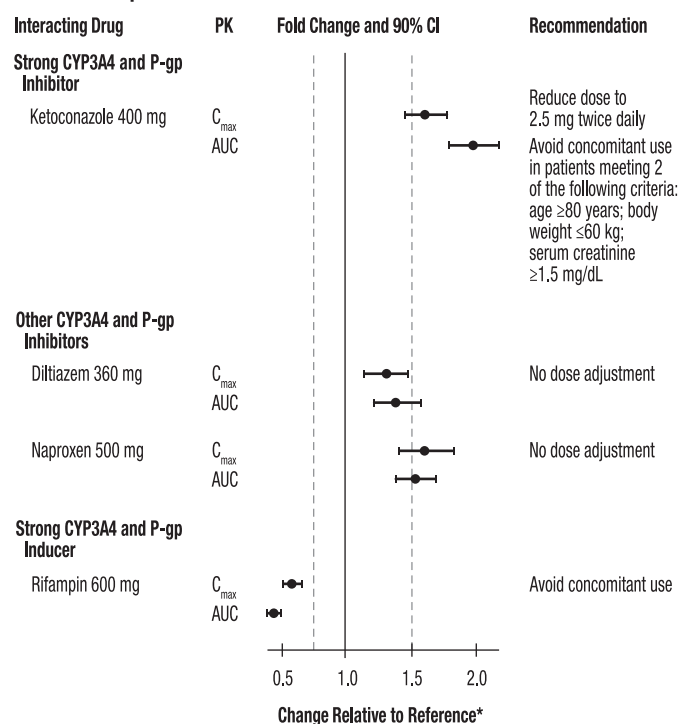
| Interacting Drug | PK | Fold Change and 90% CI | Recommendation |
|---|---|---|---|
| **Strong CYP3A4 and P-gp Inhibitor** | | | |
| Ketoconazole 400 mg | $C_{max}$ | | Reduce dose to 2.5 mg twice daily |
| | AUC | | Avoid concomitant use in patients meeting 2 of the following criteria: age ≥80 years; body weight ≤60 kg; serum creatinine ≥1.5 mg/dL |
| **Other CYP3A4 and P-gp Inhibitors** | | | |
| Diltiazem 360 mg | $C_{max}$ | | No dose adjustment |
| | AUC | | |
| Naproxen 500 mg | $C_{max}$ | | No dose adjustment |
| | AUC | | |
| **Strong CYP3A4 and P-gp Inducer** | | | |
| Rifampin 600 mg | $C_{max}$ | | Avoid concomitant use |
| | AUC | | |

0.5 1.0 1.5 2.0

Change Relative to Reference*